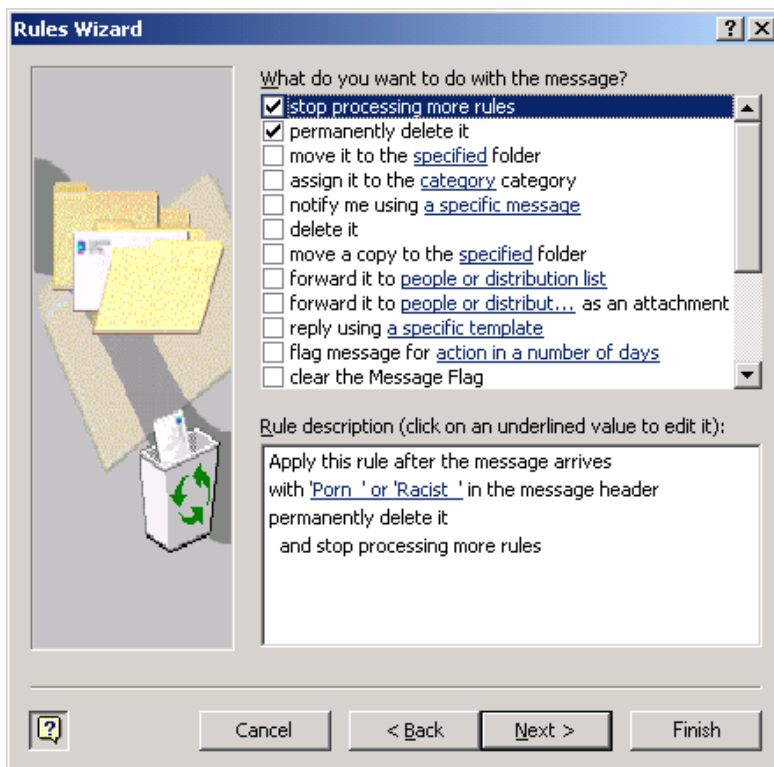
Rules Wizard

?
X

What do you want to do with the message?

☑ stop processing more rules
☑ permanently delete it
☐ move it to the specified folder
☐ assign it to the category category
☐ notify me using a specific message
☐ delete it
☐ move a copy to the specified folder
☐ forward it to people or distribution list
☐ forward it to people or distribut... as an attachment
☐ reply using a specific template
☐ flag message for action in a number of days
☐ clear the Message Flag

Rule description (click on an underlined value to edit it):

Apply this rule after the message arrives
with 'Porn ' or 'Racist ' in the message header
permanently delete it
and stop processing more rules

?

Cancel
< Back
Next >
Finish